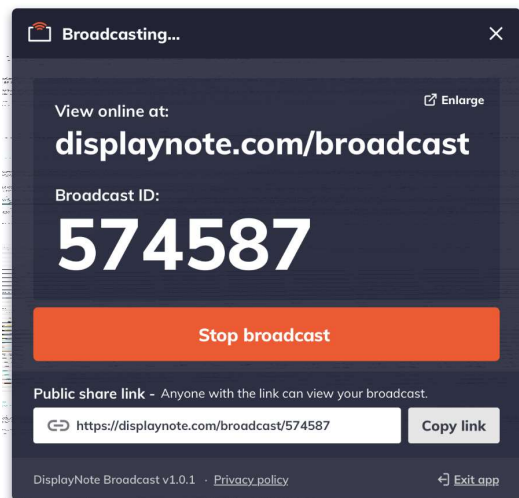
Broadcasting...

View online at:

Enlarge

displaynote.com/broadcast

Broadcast ID:

574587

Stop broadcast

Public share link - Anyone with the link can view your broadcast.

https://displaynote.com/broadcast/574587

Copy link

DisplayNote Broadcast v1.0.1 · Privacy policy

Exit app